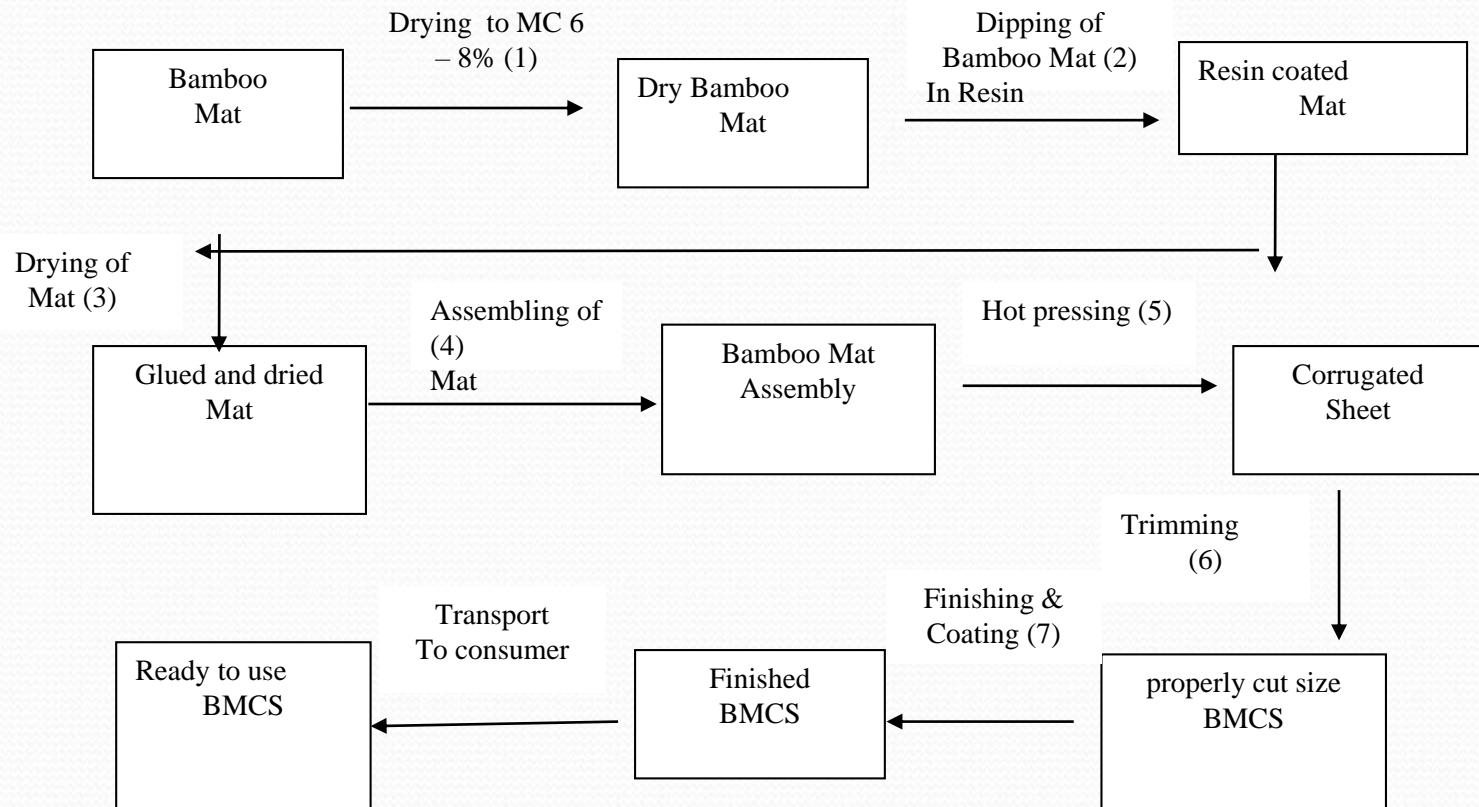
Bamboo Mat

Drying to MC 6 – 8% (1)

Dry Bamboo Mat

Dipping of Bamboo Mat (2) In Resin

Resin coated Mat

Drying of Mat (3)

Glued and dried Mat

Assembling of (4) Mat

Bamboo Mat Assembly

Hot pressing (5)

Corrugated Sheet

Trimming (6)

properly cut size BMCS

Finishing & Coating (7)

Finished BMCS

Transport To consumer

Ready to use BMCS